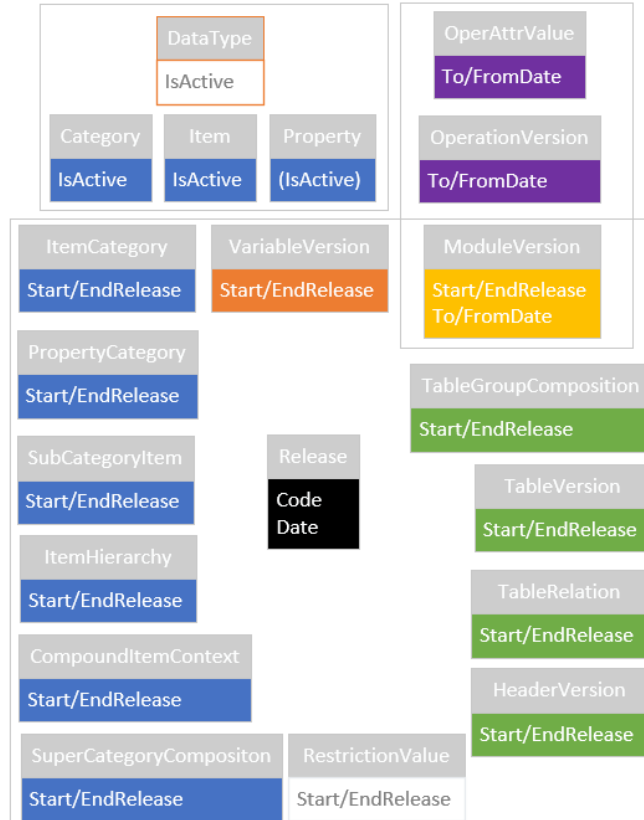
DataType
IsActive

Category
IsActive

Item
IsActive

Property
(IsActive)

OperAttrValue
To/FromDate

OperationVersion
To/FromDate

ItemCategory
Start/EndRelease

VariableVersion
Start/EndRelease

ModuleVersion
Start/EndRelease
To/FromDate

PropertyCategory
Start/EndRelease

TableGroupComposition
Start/EndRelease

SubCategoryItem
Start/EndRelease

Release
Code
Date

TableVersion
Start/EndRelease

ItemHierarchy
Start/EndRelease

TableRelation
Start/EndRelease

CompoundItemContext
Start/EndRelease

HeaderVersion
Start/EndRelease

SuperCategoryCompositon
Start/EndRelease

RestrictionValue
Start/EndRelease